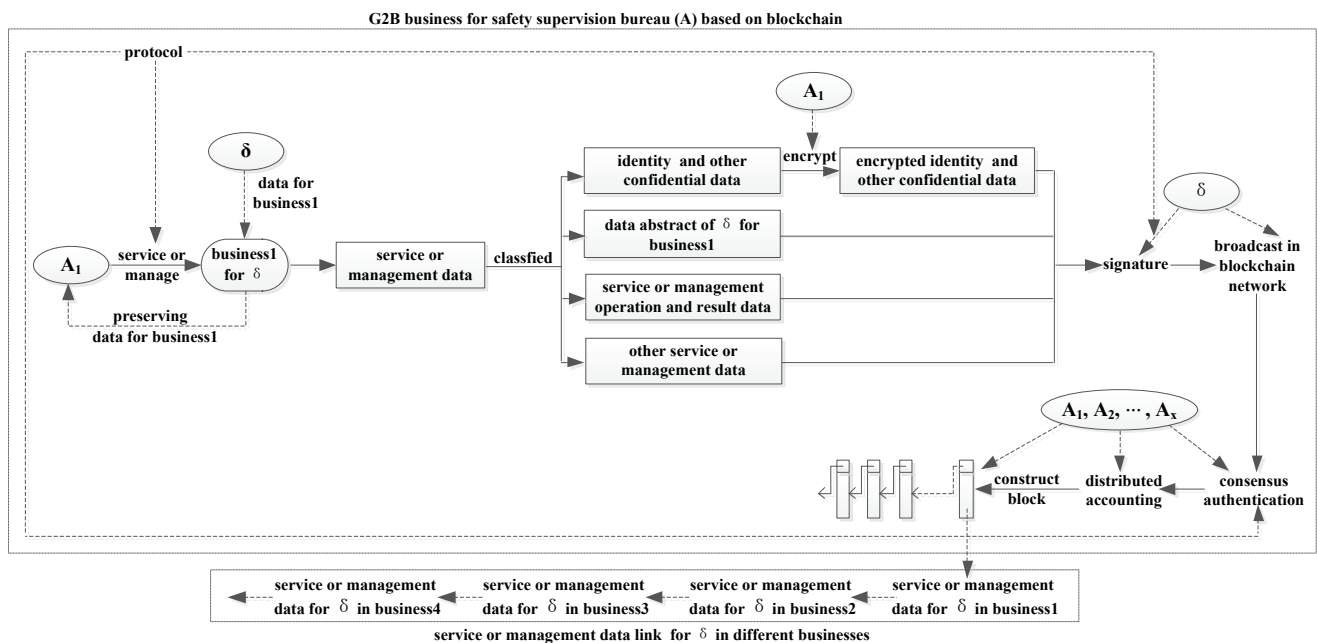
G2B business for safety supervision bureau (A) based on blockchain

protocol

$A_1$

δ

data for business1

$A_1$

service or manage

business1 for δ

preserving data for business1

service or management data

classfied

identity and other confidential data

encrypt

encrypted identity and other confidential data

data abstract of δ for business1

service or management operation and result data

other service or management data

δ

signature

broadcast in blockchain network

$A_1, A_2, \cdots, A_x$

construct block

distributed accounting

consensus authentication

service or management data for δ in business4

service or management data for δ in business3

service or management data for δ in business2

service or management data for δ in business1

service or management data link for δ in different businesses